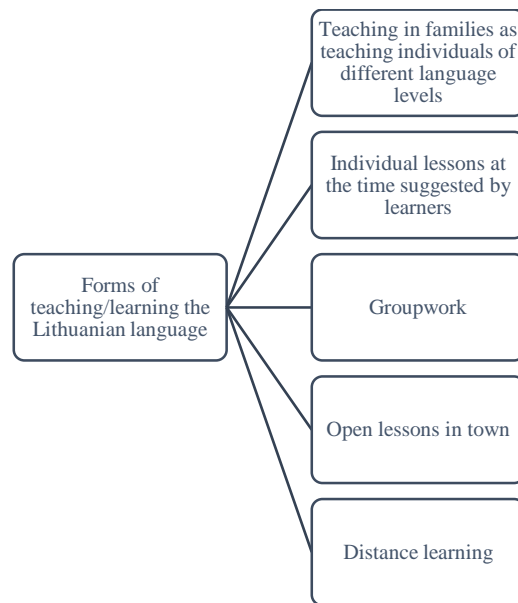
Forms of teaching/learning the Lithuanian language

Teaching in families as teaching individuals of different language levels

Individual lessons at the time suggested by learners

Groupwork

Open lessons in town

Distance learning